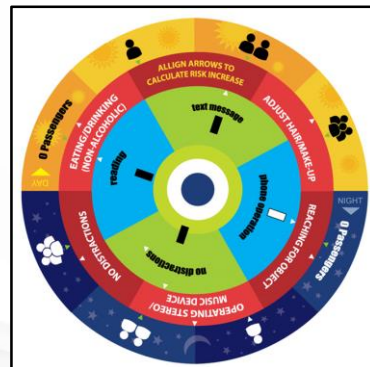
ALLIGN ARROWS TO CALCULATE RISK INCREASE

ADJUST HAIR/MAKE-UP

REACHING FOR OBJECT

OPERATING STEREO/ MUSIC DEVICE

NO DISTRACTIONS

EATING/DRINKING (NON-ALCOHOLIC)

text message

phone operation

no distractions

reading

0 Passengers

DAY

NIGHT

0 Passengers